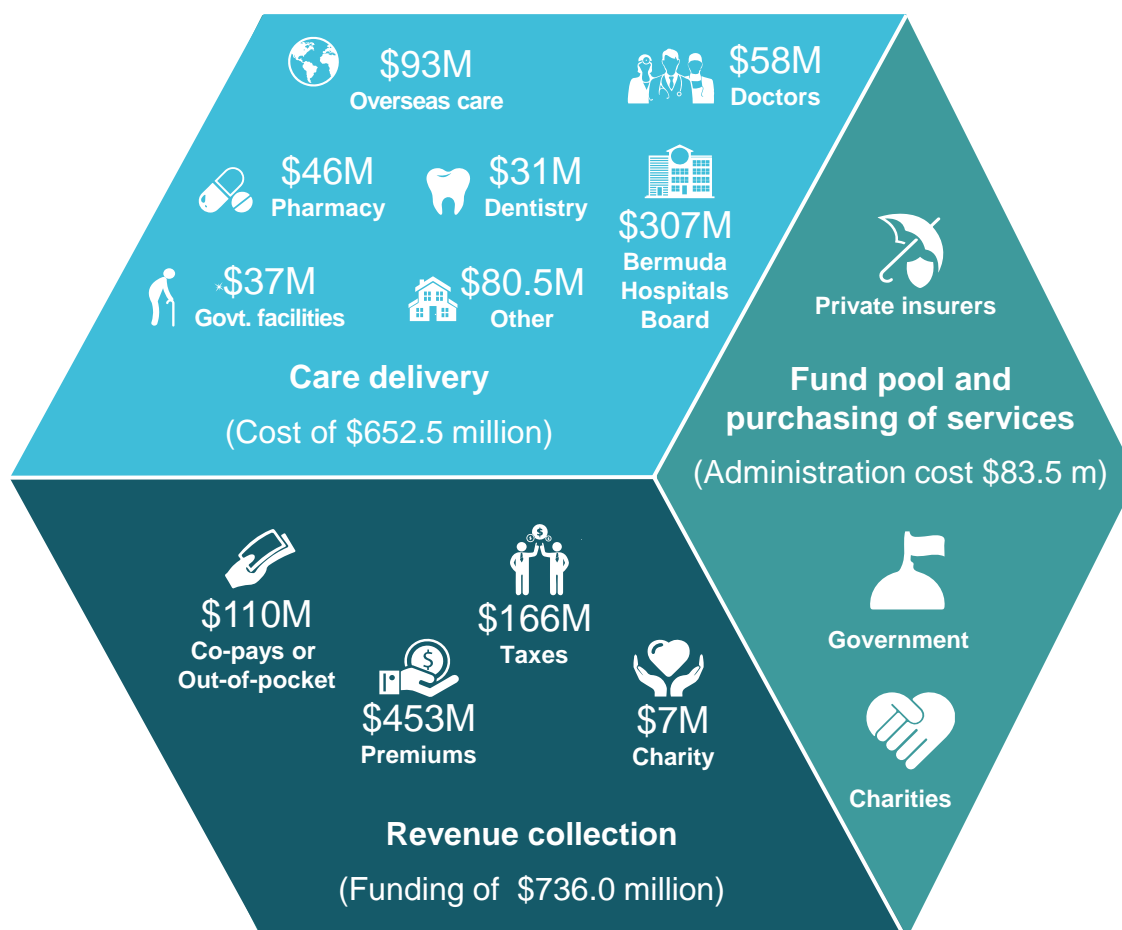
$93M
Overseas care

$58M
Doctors

$46M
Pharmacy

$31M
Dentistry

$307M
Bermuda Hospitals Board

$37M
Govt. facilities

$80.5M
Other

Care delivery

(Cost of $652.5 million)

Private insurers

Fund pool and purchasing of services

(Administration cost $83.5 m)

Government

Charities

$110M
Co-pays or Out-of-pocket

$166M
Taxes

$453M
Premiums

$7M
Charity

Revenue collection

(Funding of $736.0 million)